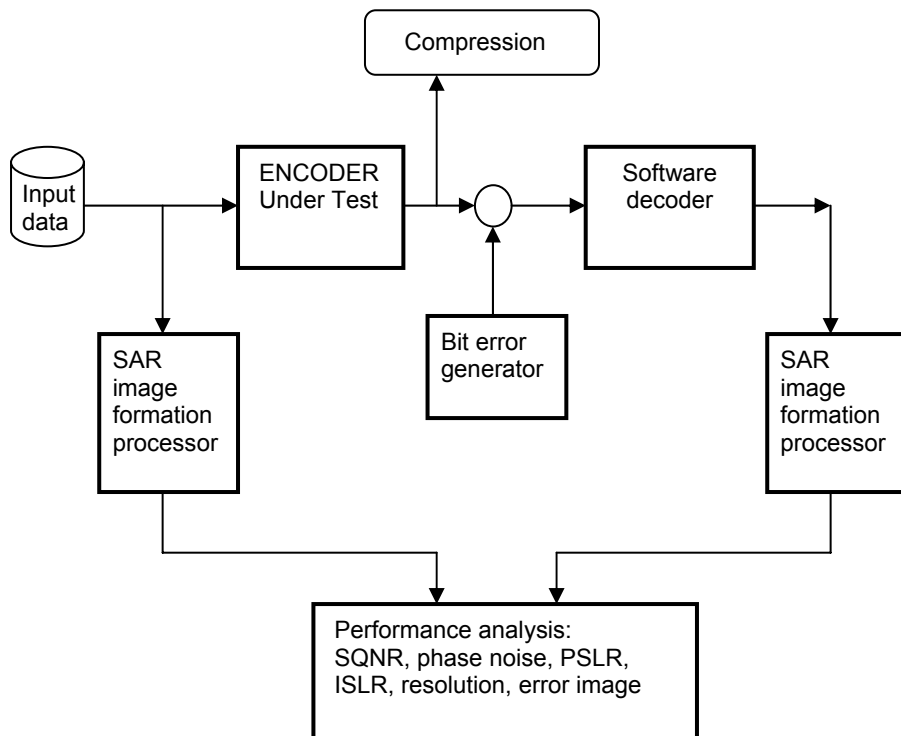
Compression

Input data

ENCODER Under Test

Software decoder

SAR image formation processor

Bit error generator

SAR image formation processor

Performance analysis: SQNR, phase noise, PSLR, ISLR, resolution, error image